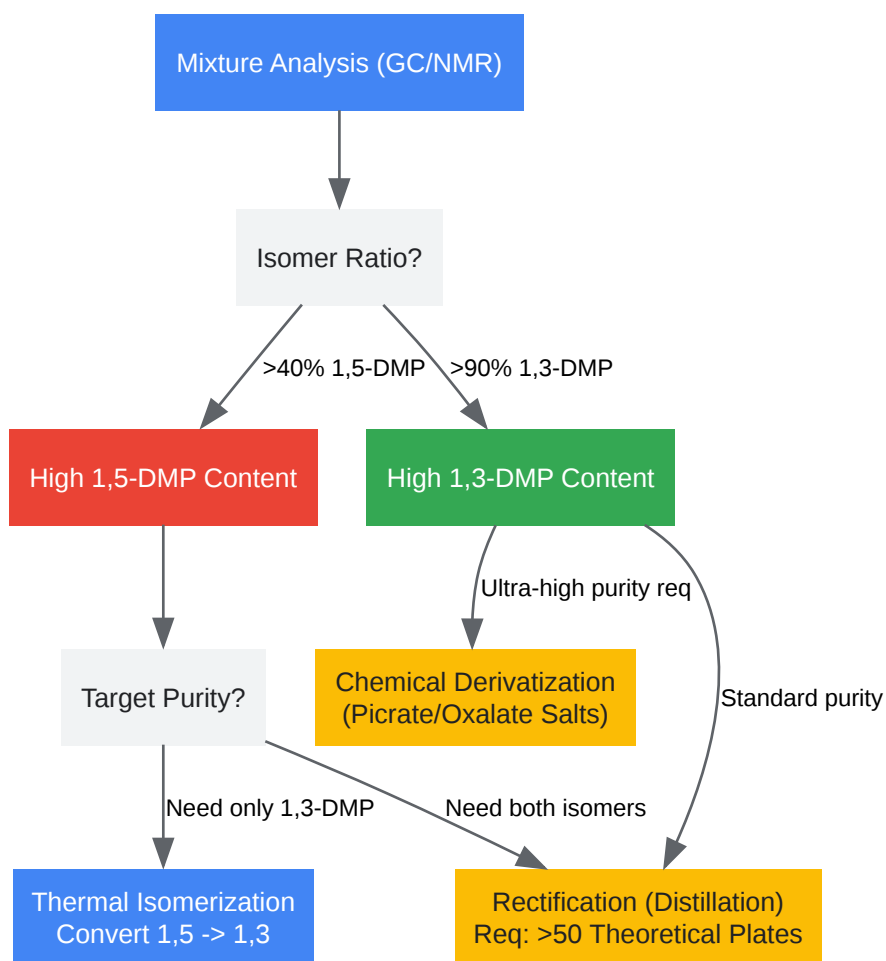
Mixture Analysis (GC/NMR)

Isomer Ratio?

>40% 1,5-DMP

>90% 1,3-DMP

High 1,5-DMP Content

High 1,3-DMP Content

Ultra-high purity req

Chemical Derivatization (Picrate/Oxalate Salts)

Standard purity

Target Purity?

Need only 1,3-DMP

Need both isomers

Thermal Isomerization Convert 1,5 -> 1,3

Rectification (Distillation) Req: >50 Theoretical Plates